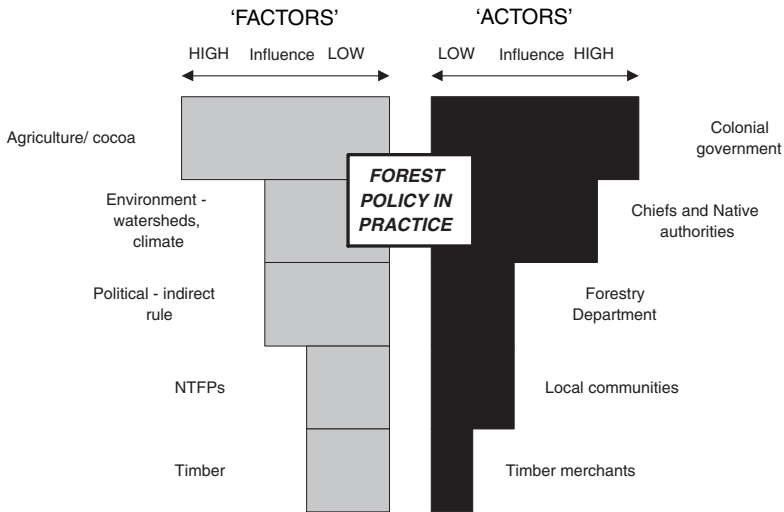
'FACTORS'

HIGH Influence LOW

'ACTORS'

LOW Influence HIGH

Agriculture/ cocoa

Colonial government

FOREST POLICY IN PRACTICE

Environment - watersheds, climate

Chiefs and Native authorities

Political - indirect rule

Forestry Department

NTFPs

Local communities

Timber

Timber merchants